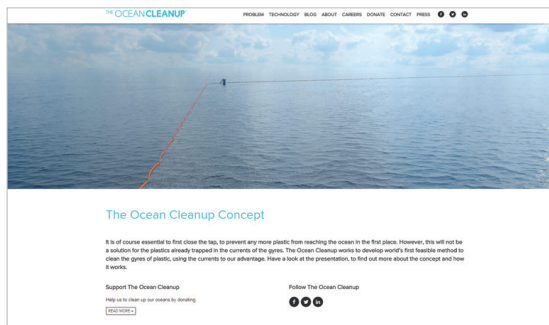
THE OCEAN CLEANUP

PROBLEM TECHNOLOGY BLOG ABOUT CAREERS DONATE CONTACT PRESS

The Ocean Cleanup Concept

It is of course essential to first close the tap, to prevent any more plastic from reaching the ocean in the first place. However, this will not be a solution for the plastics already trapped in the currents of the gyres. The Ocean Cleanup works to develop world's first feasible method to clean the gyres of plastic, using the currents to our advantage. Have a look at the presentation, to find out more about the concept and how it works.

Support The Ocean Cleanup

Help us to clean up our oceans by donating.

READ MORE »

Follow The Ocean Cleanup